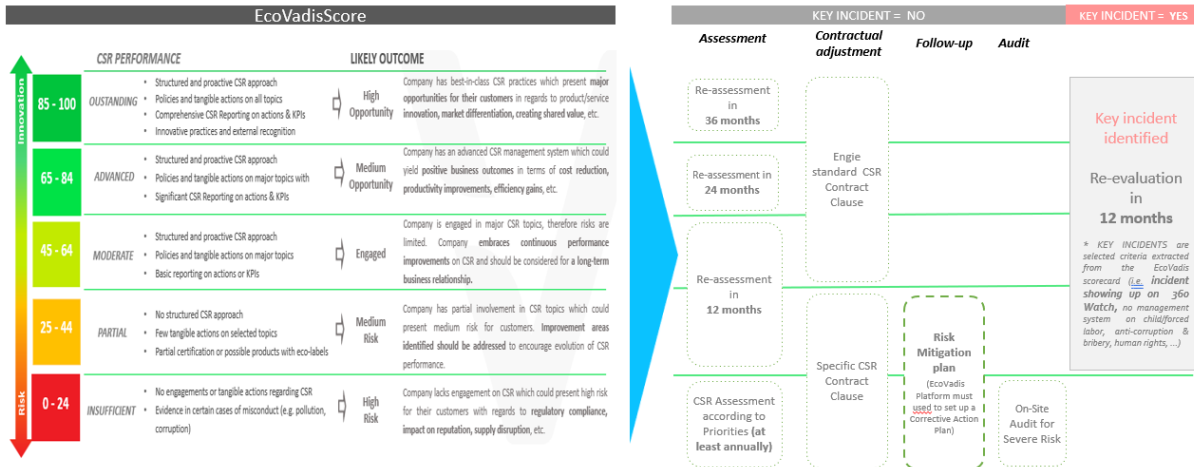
EcoVadisScore

Innovation

Risk

CSR PERFORMANCE

LIKELY OUTCOME

85 - 100

OUSTANDING

• Structured and proactive CSR approach
• Policies and tangible actions on all topics
• Comprehensive CSR Reporting on actions & KPIs
• Innovative practices and external recognition

High Opportunity

Company has best-in-class CSR practices which present major opportunities for their customers in regards to product/service innovation, market differentiation, creating shared value, etc.

65 - 84

ADVANCED

• Structured and proactive CSR approach
• Policies and tangible actions on major topics with
• Significant CSR Reporting on actions & KPIs

Medium Opportunity

Company has an advanced CSR management system which could yield positive business outcomes in terms of cost reduction, productivity improvements, efficiency gains, etc.

45 - 64

MODERATE

• Structured and proactive CSR approach
• Policies and tangible actions on major topics
• Basic reporting on actions or KPIs

Engaged

Company is engaged in major CSR topics, therefore risks are limited. Company embraces continuous performance improvements on CSR and should be considered for a long-term business relationship.

25 - 44

PARTIAL

• No structured CSR approach
• Few tangible actions on selected topics
• Partial certification or possible products with eco-labels

Medium Risk

Company has partial involvement in CSR topics which could present medium risk for customers. Improvement areas identified should be addressed to encourage evolution of CSR performance.

0 - 24

INSUFFICIENT

• No engagements or tangible actions regarding CSR
• Evidence in certain cases of misconduct (e.g. pollution, corruption)

High Risk

Company lacks engagement on CSR which could present high risk for their customers with regards to regulatory compliance, impact on reputation, supply disruption, etc.

KEY INCIDENT = NO

KEY INCIDENT = YES

Assessment

Contractual adjustment

Follow-up

Audit

Re-assessment in 36 months

Re-assessment in 24 months

Re-assessment in 12 months

CSR Assessment according to Priorities (at least annually)

Engie standard CSR Contract Clause

Specific CSR Contract Clause

Risk Mitigation plan
(EcoVadis Platform must used to set up a Corrective Action Plan)

On-Site Audit for Severe Risk

Key incident identified

Re-evaluation in 12 months

* KEY INCIDENTS are selected criteria extracted from the EcoVadis scorecard (i.e. incident showing up on 360 Watch, no management system on child/forced labor, anti-corruption & bribery, human rights, ...)